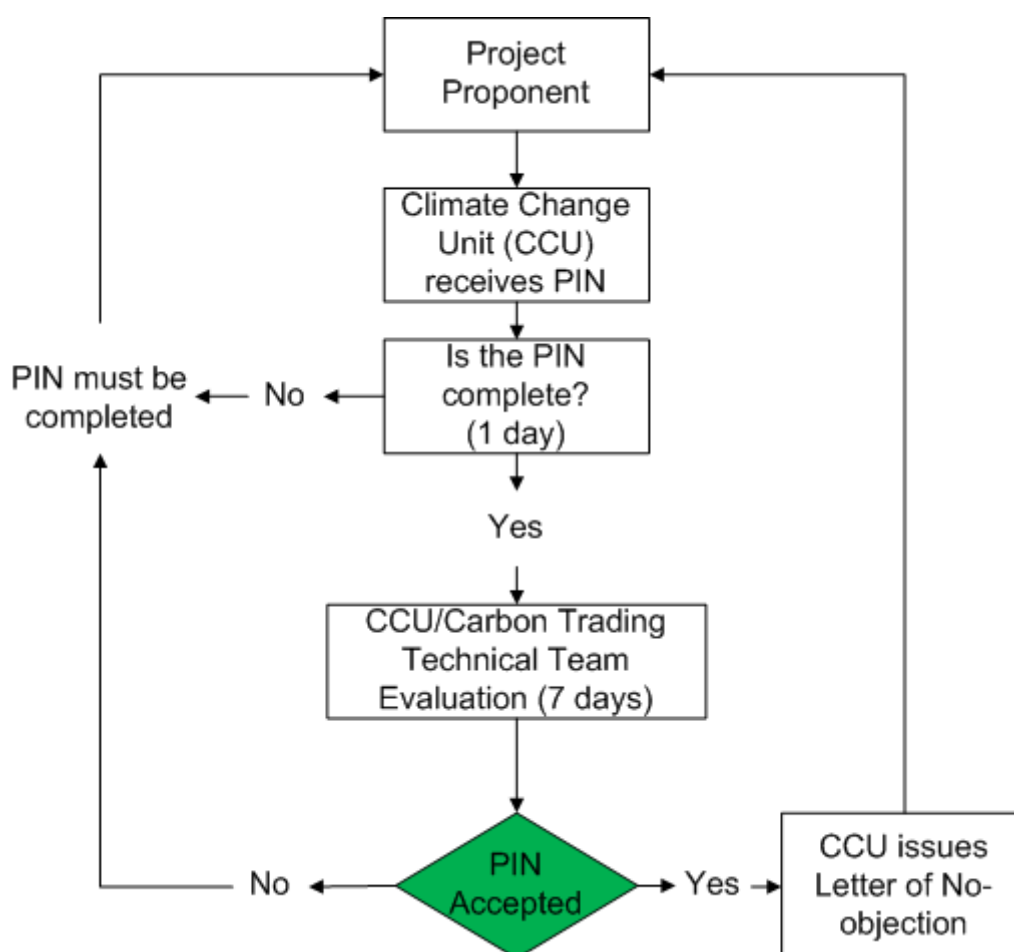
Project Proponent

Climate Change Unit (CCU) receives PIN

PIN must be completed

No

Is the PIN complete? (1 day)

Yes

CCU/Carbon Trading Technical Team Evaluation (7 days)

No

PIN Accepted

Yes

CCU issues Letter of No-objection